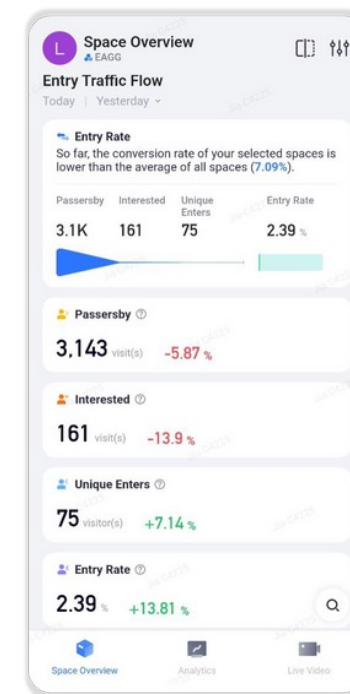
L Space Overview
EAGG

Entry Traffic Flow

Today | Yesterday

Entry Rate

So far, the conversion rate of your selected spaces is lower than the average of all spaces (7.09%).

| Passersby | Interested | Unique Enters | Entry Rate |
|---|---|---|---|
| 3.1K | 161 | 75 | 2.39 % |

Passersby
3,143 visit(s) -5.87 %

Interested
161 visit(s) -13.9 %

Unique Enters
75 visitor(s) +7.14 %

Entry Rate
2.39 % +13.81 %

Space Overview Analytics Live Video